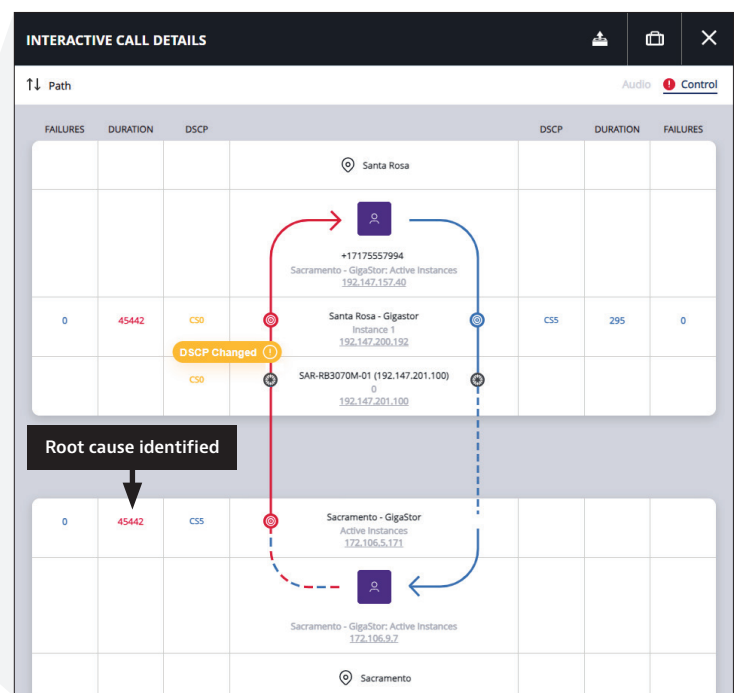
INTERACTIVE CALL DETAILS

Path

Audio Control

| FAILURES | DURATION | DSCP | | DSCP | DURATION | FAILURES |
|---|---|---|---|---|---|---|
| | | | Santa Rosa | | | |
| | | | +17175557994 Sacramento - GigaStor: Active Instances 192.147.157.40 | | | |
| 0 | 45442 | CS0 | Santa Rosa - Gigastor Instance 1 192.147.200.192 | CS5 | 295 | 0 |
| | | CS0 | SAR-RB3070M-01 (192.147.201.100) 0 192.147.201.100 | | | |

DSCP Changed

Root cause identified

| | | | | | | |
|---|---|---|---|---|---|---|
| 0 | 45442 | CS5 | Sacramento - GigaStor Active Instances 172.106.5.171 | | | |
| | | | Sacramento - GigaStor: Active Instances 172.106.9.7 | | | |
| | | | Sacramento | | | |